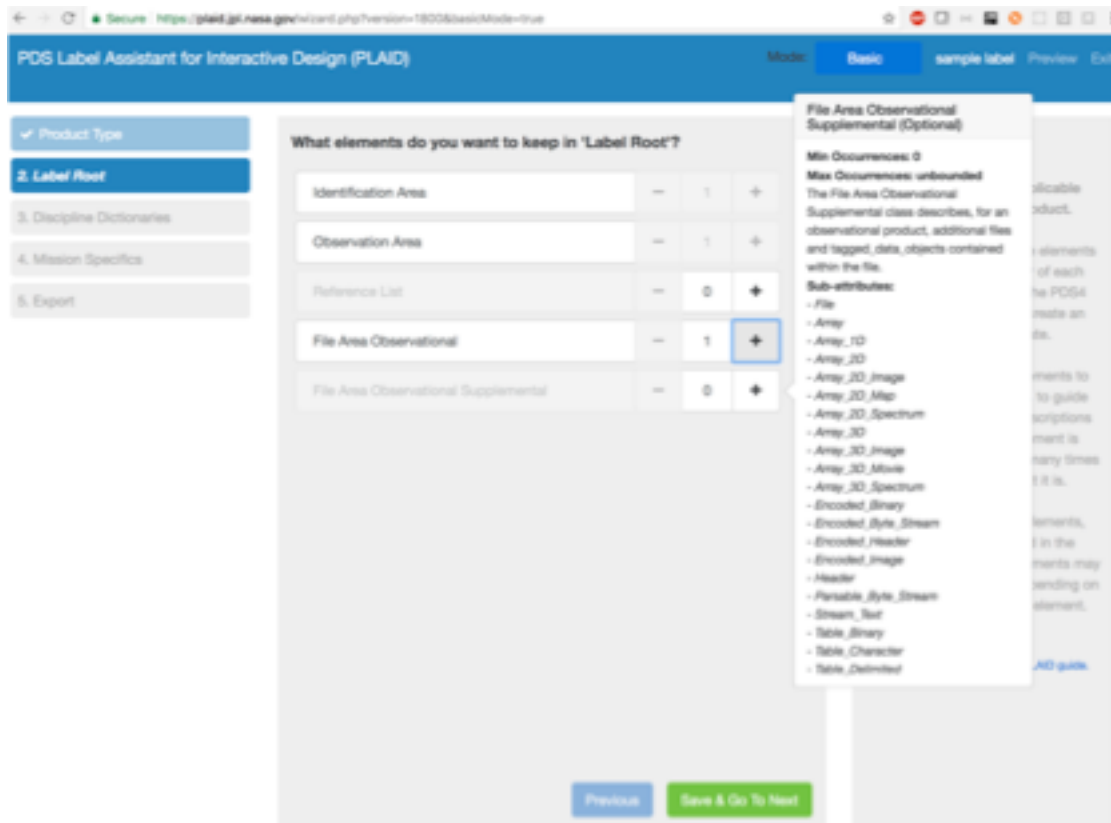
Secure https://plaid.jpl.nasa.gov/wizard.php?version=1800&basicMode=true

PDS Label Assistant for Interactive Design (PLAID)

Mode: Basic sample label Preview Ex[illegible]

Product Type
2. Label Root
3. Discipline Dictionaries
4. Mission Specifics
5. Export

What elements do you want to keep in 'Label Root'?

Identification Area − 1 +
Observation Area − 1 +
Reference List − 0 +
File Area Observational − 1 +
File Area Observational Supplemental − 0 +

File Area Observational Supplemental (Optional)

Min Occurrences: 0
Max Occurrences: unbounded
The File Area Observational Supplemental class describes, for an observational product, additional files and tagged_data_objects contained within the file.
Sub-attributes:
- File
- Array
- Array_1D
- Array_2D
- Array_2D_Image
- Array_2D_Map
- Array_2D_Spectrum
- Array_3D
- Array_3D_Image
- Array_3D_Movie
- Array_3D_Spectrum
- Encoded_Binary
- Encoded_Byte_Stream
- Encoded_Header
- Encoded_Image
- Header
- Parsable_Byte_Stream
- Stream_Text
- Table_Binary
- Table_Character
- Table_Delimited

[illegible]plicable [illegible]oduct. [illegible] elements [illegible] of each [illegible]he PDS4 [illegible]reate an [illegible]e. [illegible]ments to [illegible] to guide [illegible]scriptions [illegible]ment is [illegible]many times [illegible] it is. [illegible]lements, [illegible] in the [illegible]ments may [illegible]pending on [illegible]ement. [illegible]AID guide.

Previous Save & Go To Next